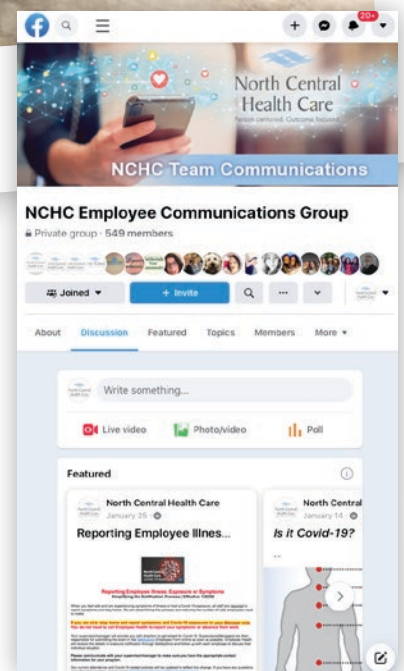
20+

North Central Health Care
Person centered. Outcome focused.

NCHC Team Communications

NCHC Employee Communications Group
Private group · 549 members

Joined
+ Invite

About
Discussion
Featured
Topics
Members
More

Write something...

Live video
Photo/video
Poll

Featured

North Central Health Care
January 26 ·
Reporting Employee Illnes...

Reporting Employee Illness, Exposure or Symptoms

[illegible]

North Central
January 14 ·
Is it Covid-19?